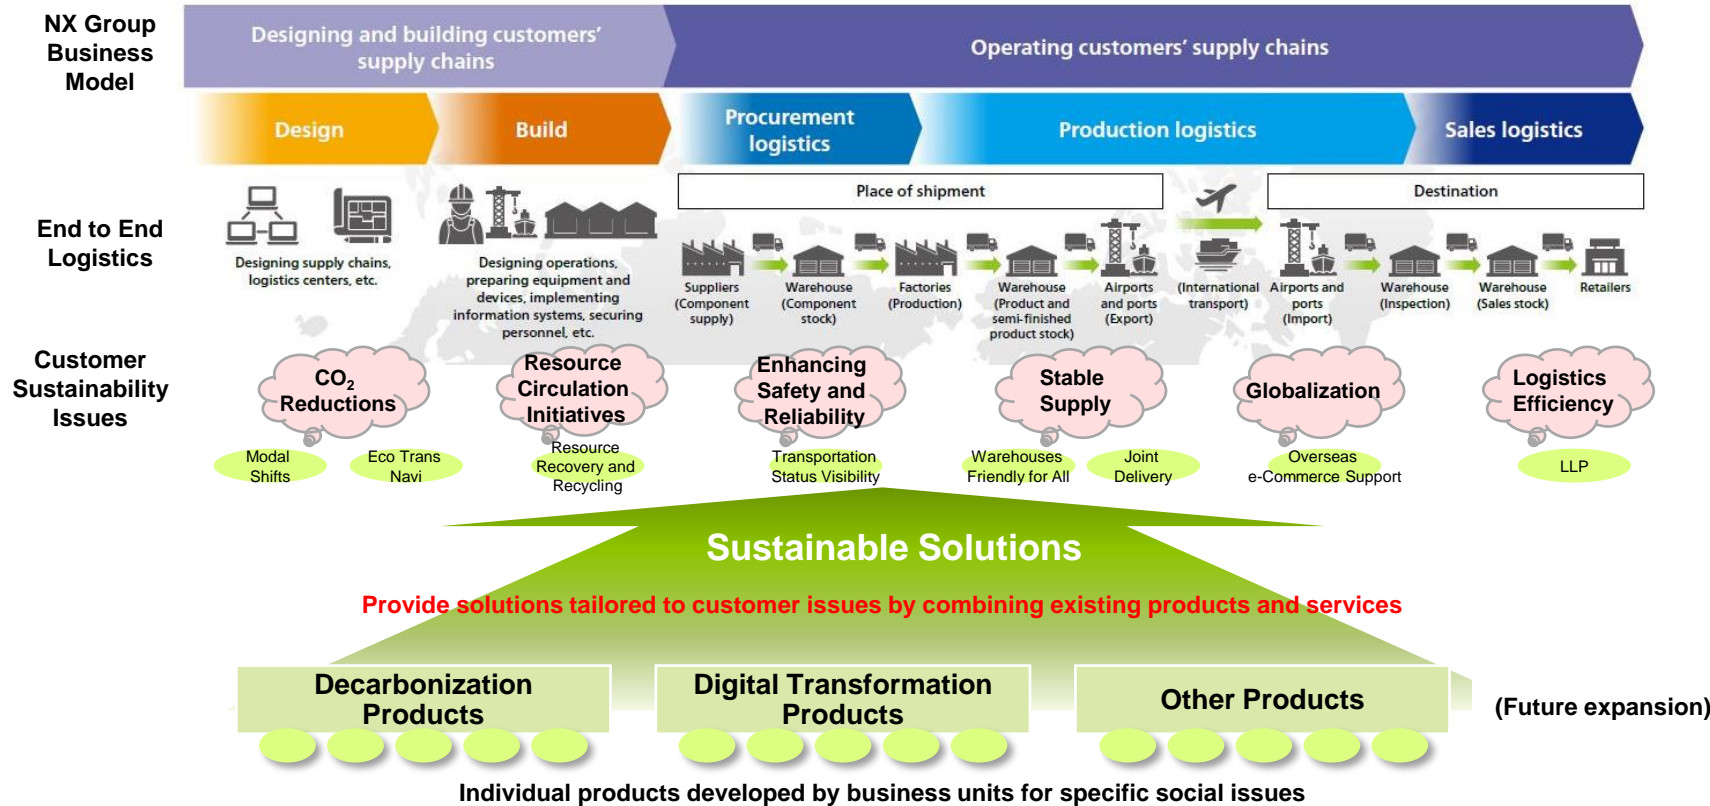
NX Group Business Model

Designing and building customers' supply chains

Operating customers' supply chains

Design

Build

Procurement logistics

Production logistics

Sales logistics

End to End Logistics

Designing supply chains, logistics centers, etc.

Designing operations, preparing equipment and devices, implementing information systems, securing personnel, etc.

Place of shipment

Destination

Suppliers (Component supply)

Warehouse (Component stock)

Factories (Production)

Warehouse (Product and semi-finished product stock)

Airports and ports (Export)

(International transport)

Airports and ports (Import)

Warehouse (Inspection)

Warehouse (Sales stock)

Retailers

Customer Sustainability Issues

$CO_2$ Reductions

Resource Circulation Initiatives

Enhancing Safety and Reliability

Stable Supply

Globalization

Logistics Efficiency

Modal Shifts

Eco Trans Navi

Resource Recovery and Recycling

Transportation Status Visibility

Warehouses Friendly for All

Joint Delivery

Overseas e-Commerce Support

LLP

Sustainable Solutions

Provide solutions tailored to customer issues by combining existing products and services

Decarbonization Products

Digital Transformation Products

Other Products

(Future expansion)

Individual products developed by business units for specific social issues